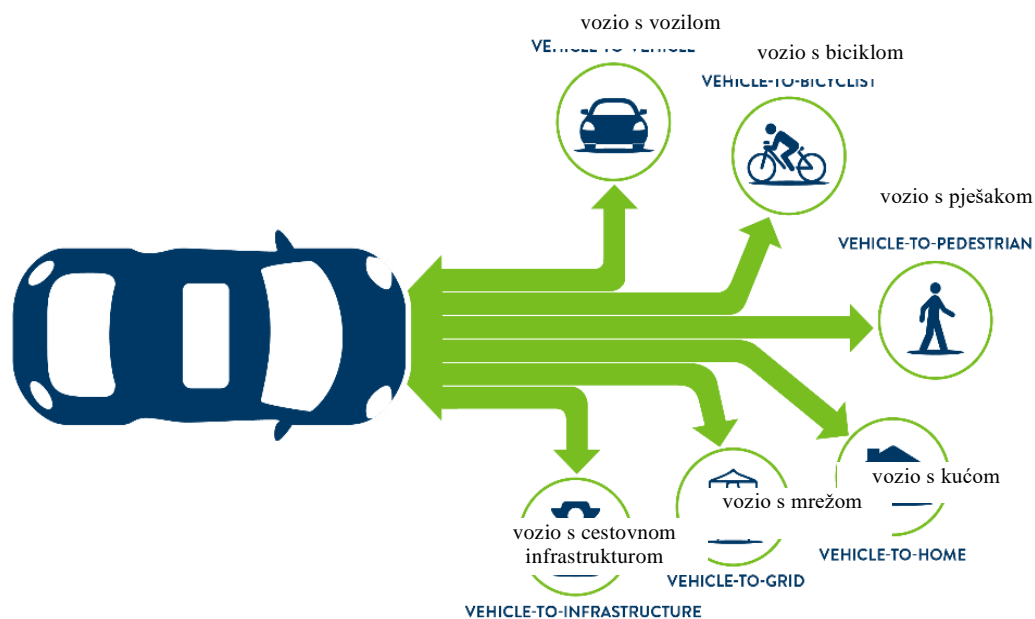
vozio s vozilom
VEHICLE-TO-VEHICLE

vozio s biciklom
VEHICLE-TO-BICYCLIST

vozio s pješakom
VEHICLE-TO-PEDESTRIAN

vozio s kućom
VEHICLE-TO-HOME

vozio s mrežom
VEHICLE-TO-GRID

vozio s cestovnom infrastrukturom
VEHICLE-TO-INFRASTRUCTURE